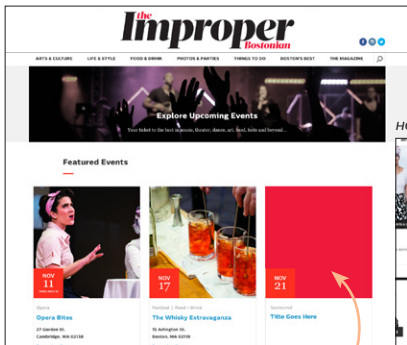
the Improper Bostonian

ARTS & CULTURE LIFE & STYLE FOOD & DRINK PHOTOS & PARTIES THINGS TO DO BOSTON'S BEST THE MAGAZINE

Explore Upcoming Events

Your ticket to the best in music, theater, dance, art, food, books and beyond!

Featured Events

NOV 11

Opera

Opera Bites

27 Garden St.
Cambridge, MA 02138

NOV 17

Festival | Food + Drink

The Whisky Extravaganza

75 Arlington St.
Boston, MA 02116

NOV 21

Sponsored

Title Goes Here

H